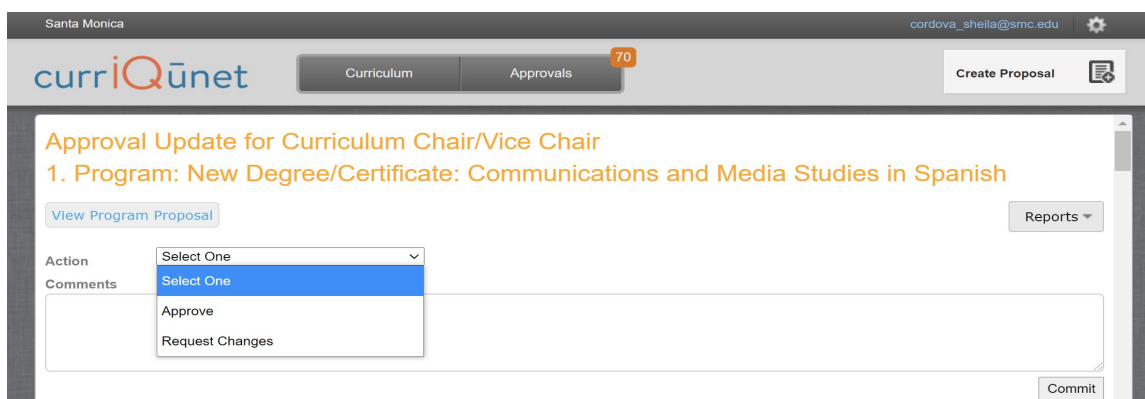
Santa Monica

cordova_sheila@smc.edu

curriQūnet

Curriculum

Approvals 70

Create Proposal

Approval Update for Curriculum Chair/Vice Chair

1. Program: New Degree/Certificate: Communications and Media Studies in Spanish

View Program Proposal

Reports

Action

Select One

Comments

Select One

Approve

Request Changes

Commit